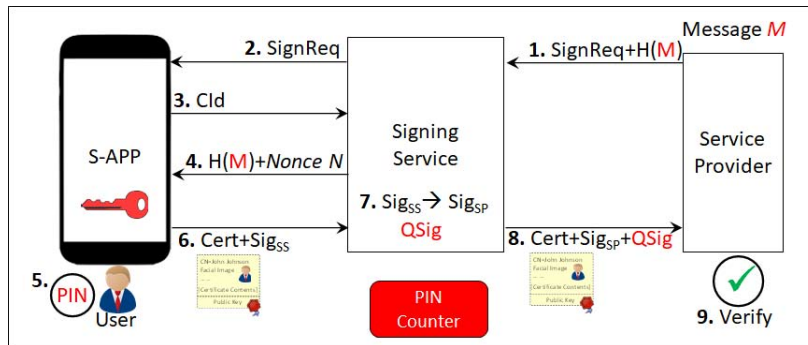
Message $M$

2. SignReq

1. SignReq+H(M)

3. CId

S-APP

Signing Service

Service Provider

4. H(M)+*Nonce N*

7. $Sig_{SS} \rightarrow Sig_{SP}$
QSig

6. Cert+$Sig_{SS}$

8. Cert+$Sig_{SP}$+QSig

CN=John Johnson
Facial Image
[Certificate Contents]
Public Key

CN=John Johnson
Facial Image
[Certificate Contents]
Public Key

5. PIN

User

PIN Counter

9. Verify